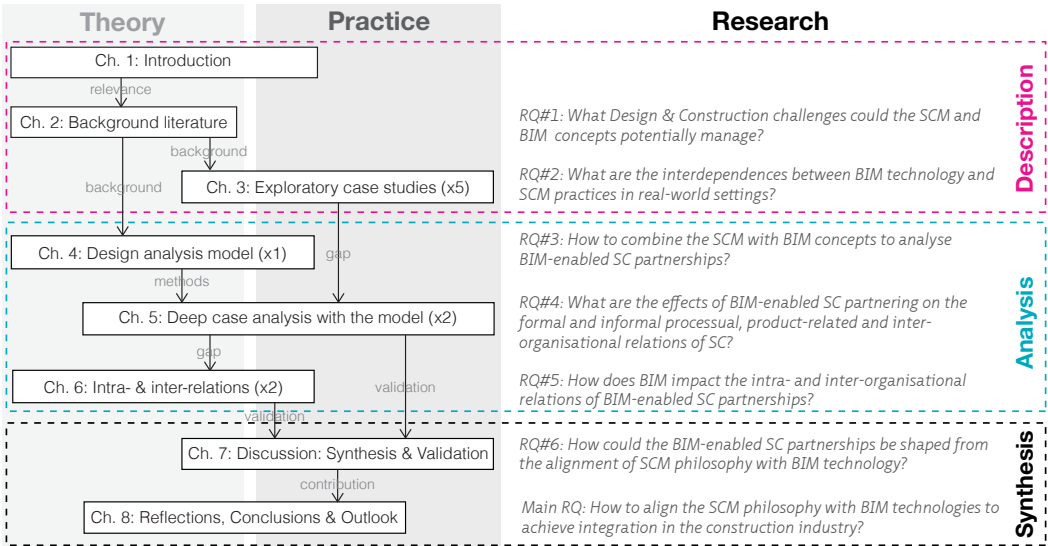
Theory

Practice

Research

Ch. 1: Introduction

relevance

Ch. 2: Background literature

background

background

Ch. 3: Exploratory case studies (x5)

RQ#1: What Design & Construction challenges could the SCM and BIM concepts potentially manage?

RQ#2: What are the interdependences between BIM technology and SCM practices in real-world settings?

Description

Ch. 4: Design analysis model (x1)

gap

methods

Ch. 5: Deep case analysis with the model (x2)

gap

Ch. 6: Intra- & inter-relations (x2)

validation

RQ#3: How to combine the SCM with BIM concepts to analyse BIM-enabled SC partnerships?

RQ#4: What are the effects of BIM-enabled SC partnering on the formal and informal processual, product-related and inter-organisational relations of SC?

RQ#5: How does BIM impact the intra- and inter-organisational relations of BIM-enabled SC partnerships?

Analysis

validation

Ch. 7: Discussion: Synthesis & Validation

contribution

Ch. 8: Reflections, Conclusions & Outlook

RQ#6: How could the BIM-enabled SC partnerships be shaped from the alignment of SCM philosophy with BIM technology?

Main RQ: How to align the SCM philosophy with BIM technologies to achieve integration in the construction industry?

Synthesis